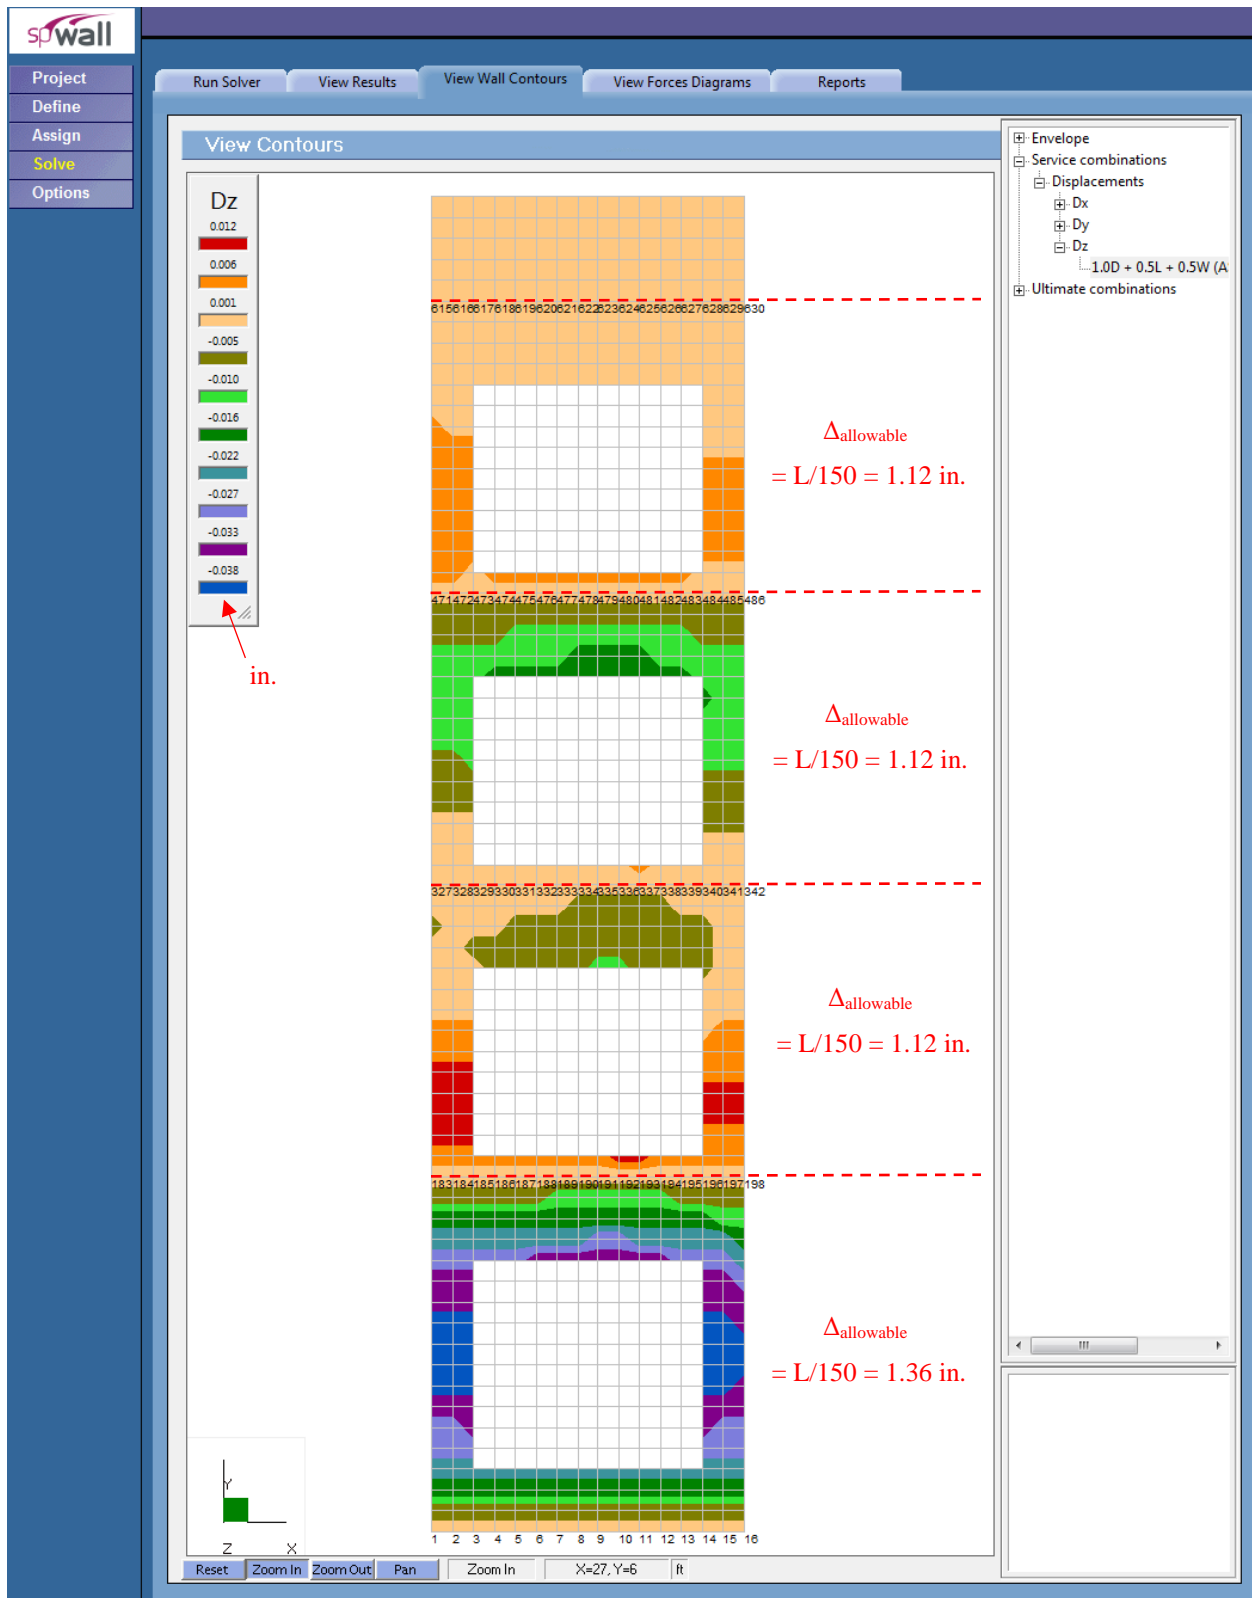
spWall

Project
Define
Assign
Solve
Options

Run Solver
View Results
View Wall Contours
View Forces Diagrams
Reports

View Contours

Dz
0.012
0.006
0.001
-0.005
-0.010
-0.016
-0.022
-0.027
-0.033
-0.038

in.

615616617618619620621622623624625626627628629630

$\Delta_{allowable}$
$= L/150 = 1.12$ in.

471472473474475476477478479480481482483484485486

$\Delta_{allowable}$
$= L/150 = 1.12$ in.

327328329330331332333334335336337338339340341342

$\Delta_{allowable}$
$= L/150 = 1.12$ in.

183184185186187188189190191192193194195196197198

$\Delta_{allowable}$
$= L/150 = 1.36$ in.

1 2 3 4 5 6 7 8 9 10 11 12 13 14 15 16

Y
Z X

Envelope
Service combinations
Displacements
Dx
Dy
Dz
1.0D + 0.5L + 0.5W (A
Ultimate combinations

Reset
Zoom In
Zoom Out
Pan
Zoom In
X=27, Y=6
ft